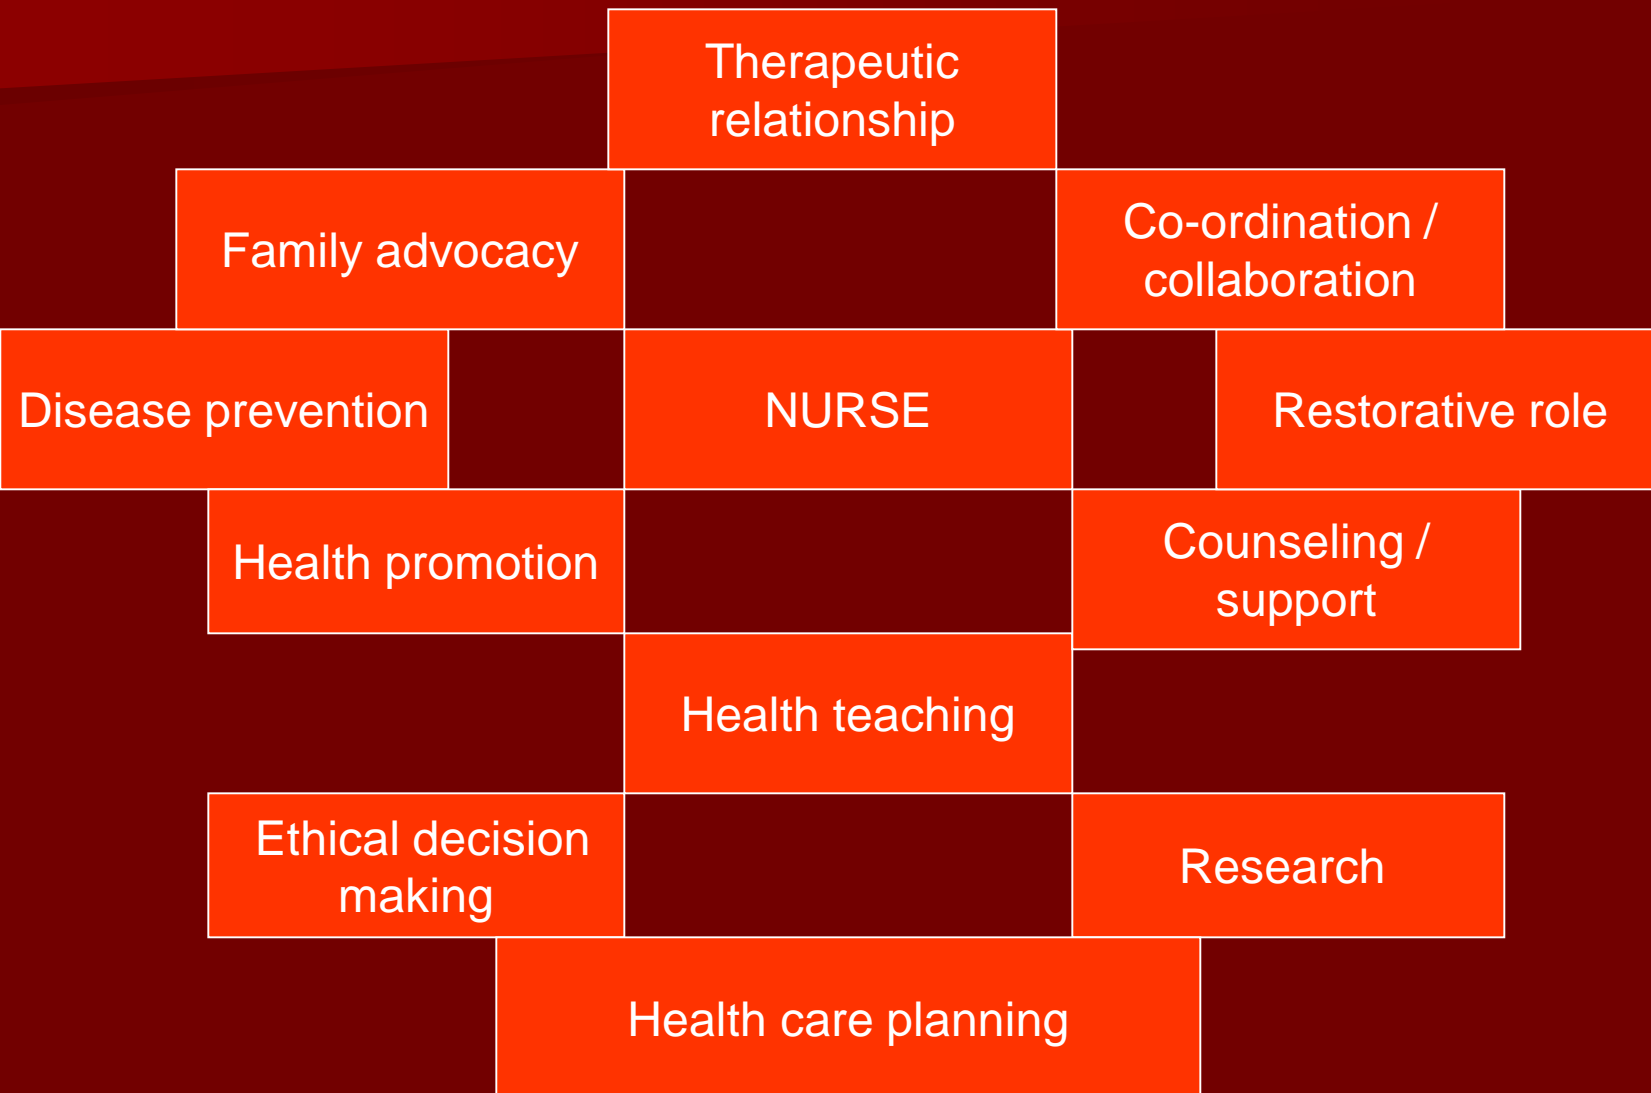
Therapeutic relationship

Family advocacy

Co-ordination / collaboration

Disease prevention

NURSE

Restorative role

Health promotion

Counseling / support

Health teaching

Ethical decision making

Research

Health care planning